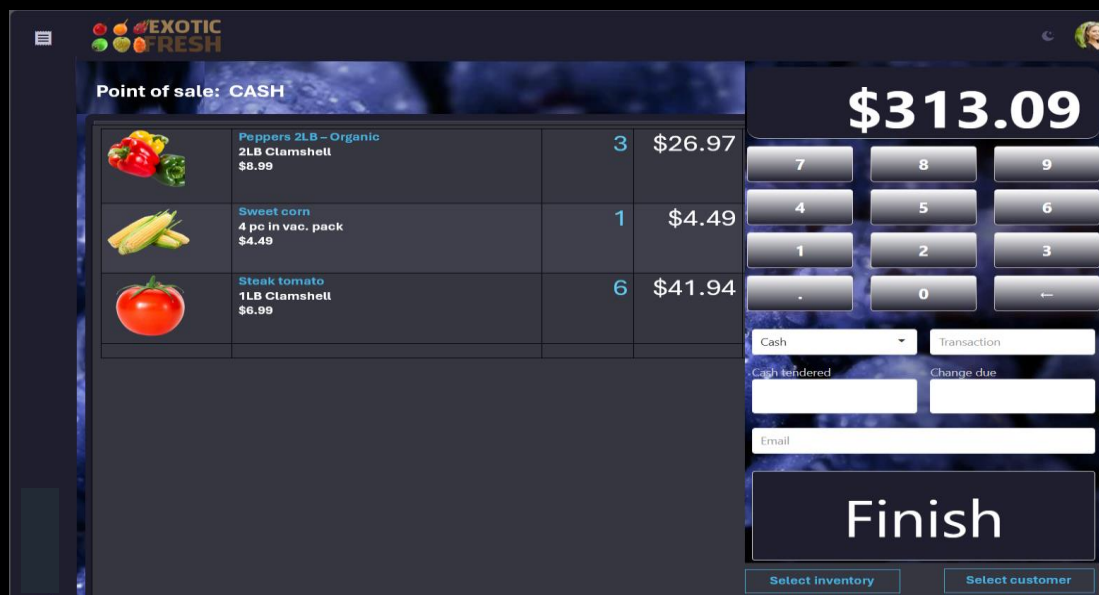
EXOTIC FRESH

Point of sale: CASH

| | Peppers 2LB – Organic 2LB Clamshell \$8.99 | 3 | \$26.97 |
|---|---|---|---|
| | Sweet corn 4 pc in vac. pack \$4.49 | 1 | \$4.49 |
| | Steak tomato 1LB Clamshell \$6.99 | 6 | \$41.94 |

\$313.09

7 8 9
4 5 6
1 2 3
. 0 ←

Cash
Transaction
Cash tendered
Change due
Email

Finish

Select inventory
Select customer